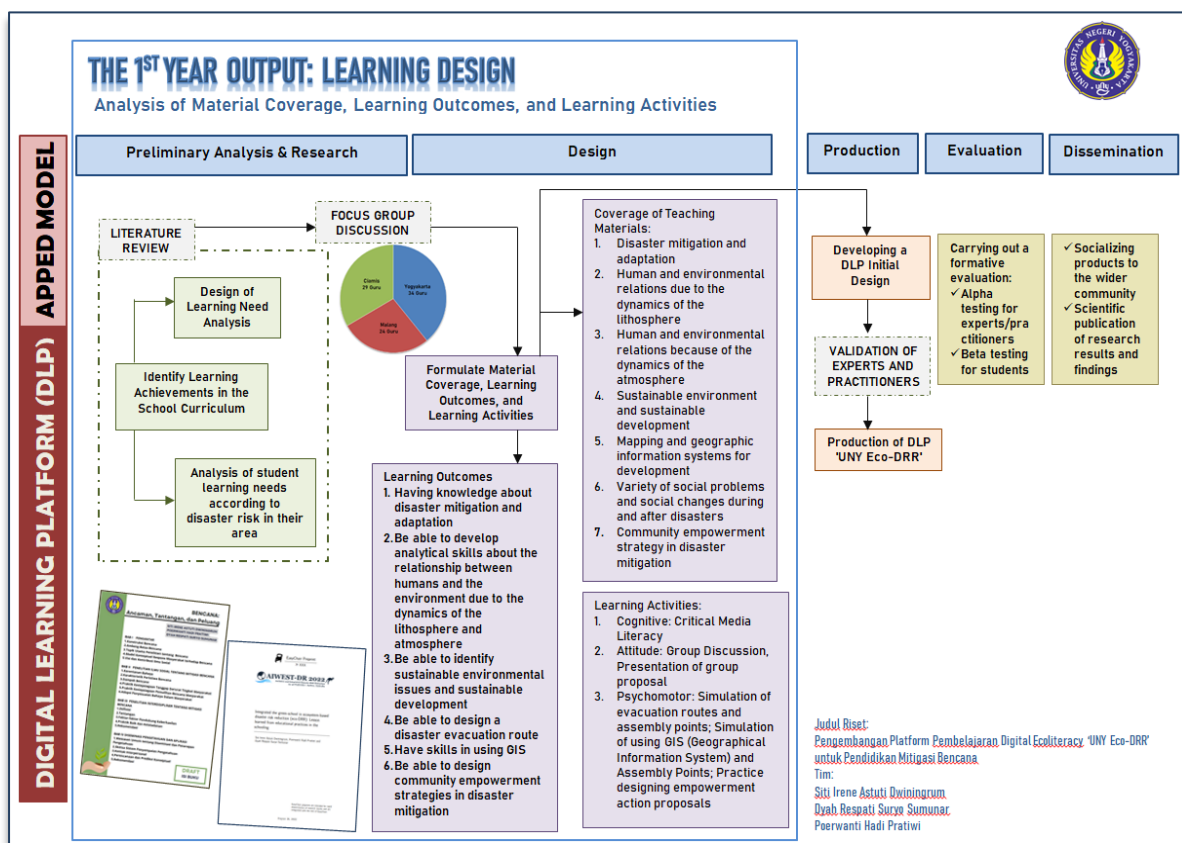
THE 1$^{ST}$ YEAR OUTPUT: LEARNING DESIGN

Analysis of Material Coverage, Learning Outcomes, and Learning Activities

UNIVERSITAS NEGERI YOGYAKARTA

APPED MODEL

DIGITAL LEARNING PLATFORM (DLP)

Preliminary Analysis & Research

Design

Production

Evaluation

Dissemination

LITERATURE REVIEW

FOCUS GROUP DISCUSSION

Yogyakarta 34 Guru

Malang 34 Guru

Ciamis 29 Guru

Design of Learning Need Analysis

Identify Learning Achievements in the School Curriculum

Analysis of student learning needs according to disaster risk in their area

Formulate Material Coverage, Learning Outcomes, and Learning Activities

Coverage of Teaching Materials:
1. Disaster mitigation and adaptation
2. Human and environmental relations due to the dynamics of the lithosphere
3. Human and environmental relations because of the dynamics of the atmosphere
4. Sustainable environment and sustainable development
5. Mapping and geographic information systems for development
6. Variety of social problems and social changes during and after disasters
7. Community empowerment strategy in disaster mitigation

Learning Outcomes
1. Having knowledge about disaster mitigation and adaptation
2. Be able to develop analytical skills about the relationship between humans and the environment due to the dynamics of the lithosphere and atmosphere
3. Be able to identify sustainable environmental issues and sustainable development
4. Be able to design a disaster evacuation route
5. Have skills in using GIS
6. Be able to design community empowerment strategies in disaster mitigation

Learning Activities:
1. Cognitive: Critical Media Literacy
2. Attitude: Group Discussion, Presentation of group proposal
3. Psychomotor: Simulation of evacuation routes and assembly points; Simulation of using GIS (Geographical Information System) and Assembly Points; Practice designing empowerment action proposals

Developing a DLP Initial Design

VALIDATION OF EXPERTS AND PRACTITIONERS

Production of DLP 'UNY Eco-DRR'

Carrying out a formative evaluation:
✓ Alpha testing for experts/practitioners
✓ Beta testing for students

✓ Socializing products to the wider community
✓ Scientific publication of research results and findings

BENCANA: Ancaman, Tantangan, dan Peluang

DRAFT

AIWEST-DR 2022

Judul Riset:
Pengembangan Platform Pembelajaran Digital Ecoliteracy 'UNY Eco-DRR' untuk Pendidikan Mitigasi Bencana
Tim:
Siti Irene Astuti Dwiningrum
Dyah Respati Suryo Sumunar
Poerwanti Hadi Pratiwi